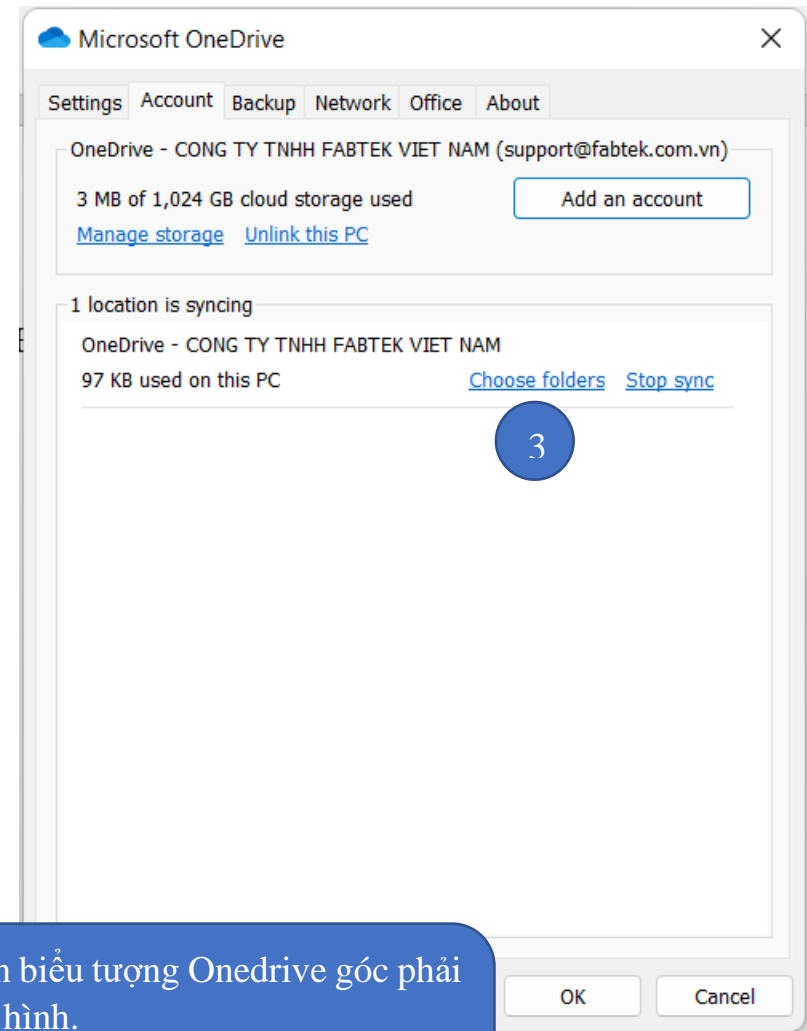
Microsoft OneDrive

Settings Account Backup Network Office About

OneDrive - CONG TY TNHH FABTEK VIET NAM (support@fabtek.com.vn)

3 MB of 1,024 GB cloud storage used

Add an account

Manage storage Unlink this PC

1 location is syncing

OneDrive - CONG TY TNHH FABTEK VIET NAM

97 KB used on this PC

Choose folders Stop sync

3

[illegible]n biểu tượng Onedrive góc phải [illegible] hình.

OK

Cancel